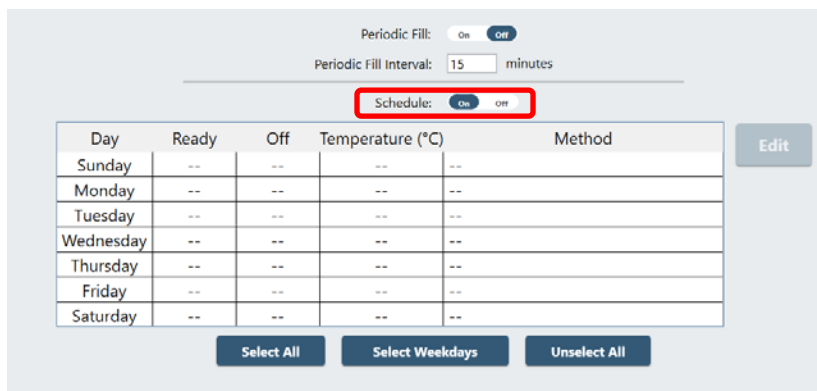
Periodic Fill: On Off

Periodic Fill Interval: 15 minutes

Schedule: On Off

| Day | Ready | Off | Temperature (°C) | Method |
|---|---|---|---|---|
| Sunday | -- | -- | -- | -- |
| Monday | -- | -- | -- | -- |
| Tuesday | -- | -- | -- | -- |
| Wednesday | -- | -- | -- | -- |
| Thursday | -- | -- | -- | -- |
| Friday | -- | -- | -- | -- |
| Saturday | -- | -- | -- | -- |

Edit

Select All Select Weekdays Unselect All